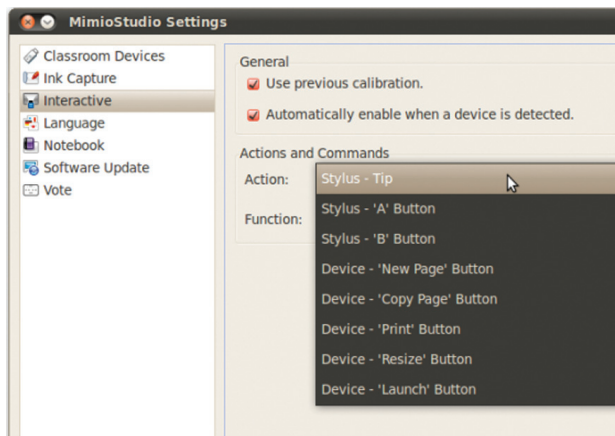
MimioStudio Settings

Classroom Devices
Ink Capture
Interactive
Language
Notebook
Software Update
Vote

General
Use previous calibration.
Automatically enable when a device is detected.

Actions and Commands
Action:
Function:

Stylus - Tip
Stylus - 'A' Button
Stylus - 'B' Button
Device - 'New Page' Button
Device - 'Copy Page' Button
Device - 'Print' Button
Device - 'Resize' Button
Device - 'Launch' Button